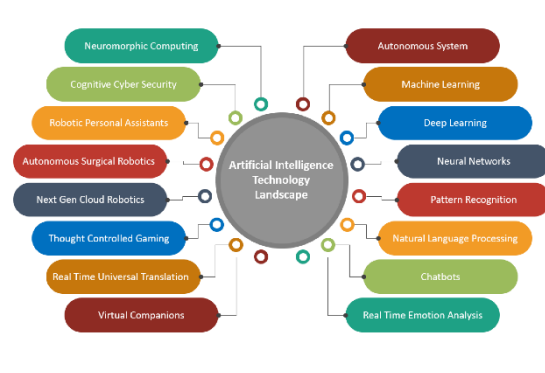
Artificial Intelligence Technology Landscape

Neuromorphic Computing
Cognitive Cyber Security
Robotic Personal Assistants
Autonomous Surgical Robotics
Next Gen Cloud Robotics
Thought Controlled Gaming
Real Time Universal Translation
Virtual Companions

Autonomous System
Machine Learning
Deep Learning
Neural Networks
Pattern Recognition
Natural Language Processing
Chatbots
Real Time Emotion Analysis